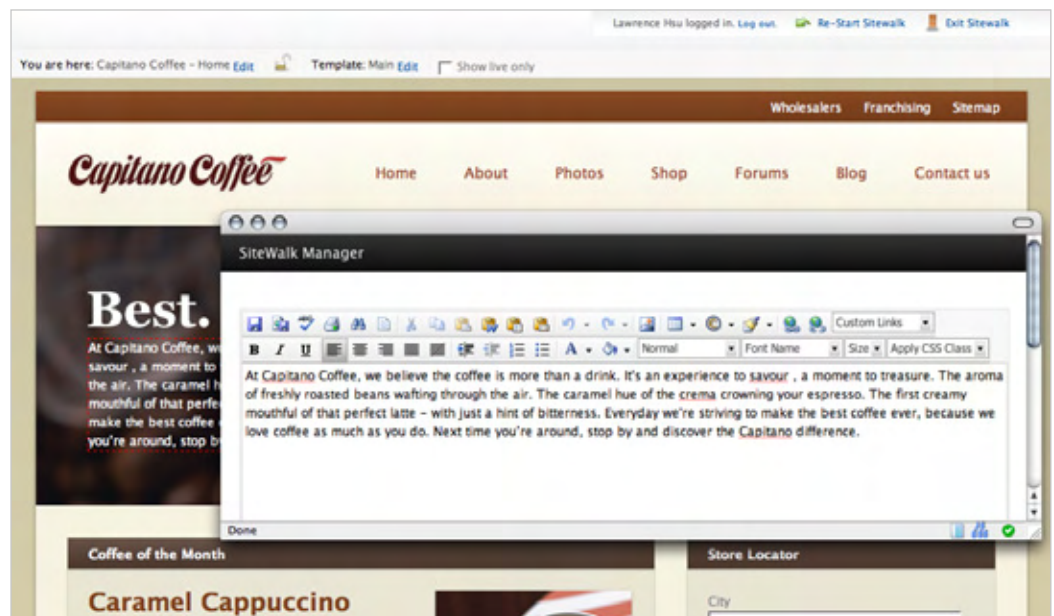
Lawrence Hsu logged in. Log out. Re-Start Sitewalk Exit Sitewalk

You are here: Capitano Coffee - Home Edit Template: Main Edit Show live only

Wholesalers Franchising Sitemap

Capitano Coffee

Home About Photos Shop Forums Blog Contact us

Best.

At Capitano Coffee, we savour , a moment to the air. The caramel h mouthful of that perfe make the best coffee you're around, stop b

SiteWalk Manager

Custom Links

Normal Font Name Size Apply CSS Class

At Capitano Coffee, we believe the coffee is more than a drink. It's an experience to savour , a moment to treasure. The aroma of freshly roasted beans wafting through the air. The caramel hue of the crema crowning your espresso. The first creamy mouthful of that perfect latte - with just a hint of bitterness. Everyday we're striving to make the best coffee ever, because we love coffee as much as you do. Next time you're around, stop by and discover the Capitano difference.

Done

Coffee of the Month

Caramel Cappuccino

Store Locator

City